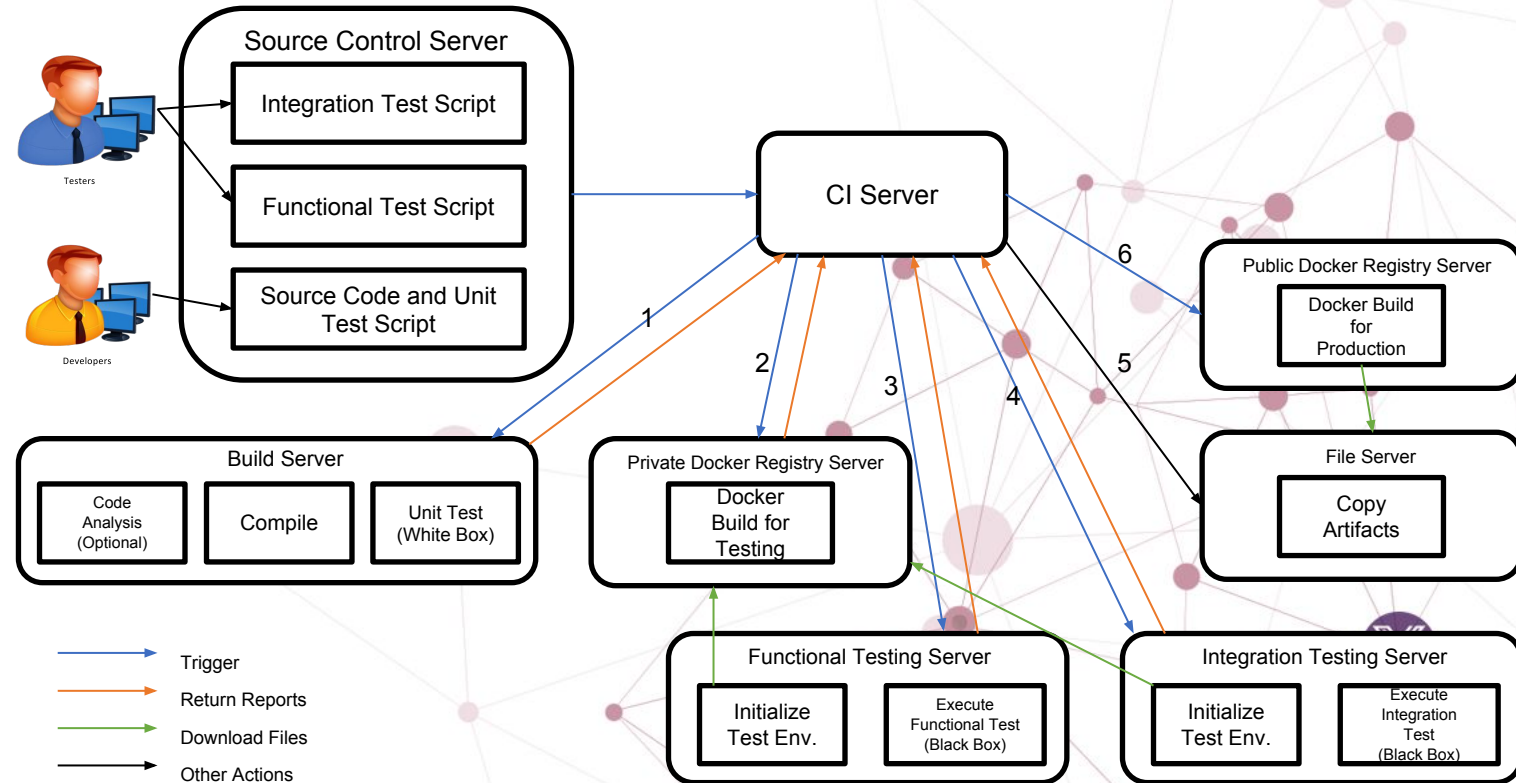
Testers

Developers

Source Control Server

Integration Test Script

Functional Test Script

Source Code and Unit Test Script

CI Server

1

2

3

4

5

6

Public Docker Registry Server

Docker Build for Production

File Server

Copy Artifacts

Build Server

Code Analysis (Optional)

Compile

Unit Test (White Box)

Private Docker Registry Server

Docker Build for Testing

Functional Testing Server

Initialize Test Env.

Execute Functional Test (Black Box)

Integration Testing Server

Initialize Test Env.

Execute Integration Test (Black Box)

Trigger

Return Reports

Download Files

Other Actions